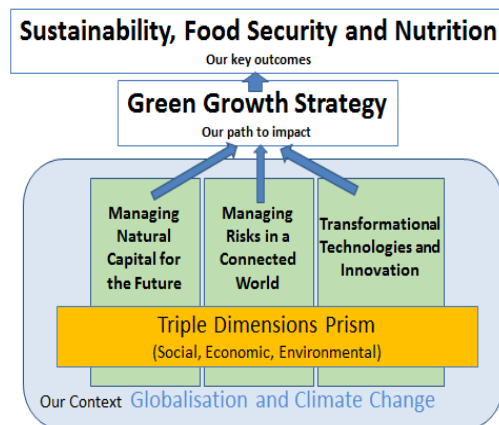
Sustainability, Food Security and Nutrition
Our key outcomes

Green Growth Strategy
Our path to impact

Managing Natural Capital for the Future

Managing Risks in a Connected World

Transformational Technologies and Innovation

Triple Dimensions Prism
(Social, Economic, Environmental)

Our Context Globalisation and Climate Change